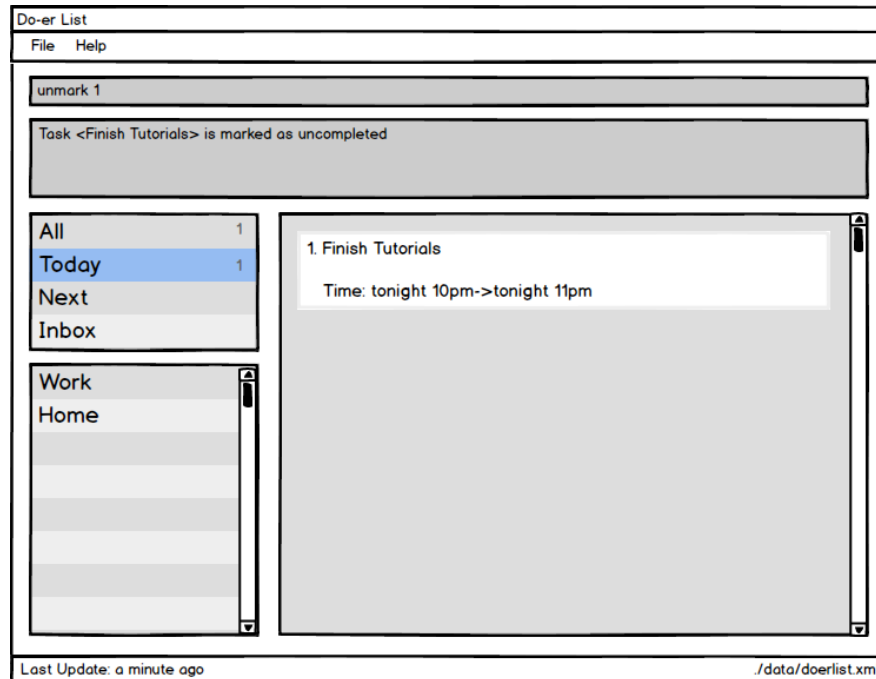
Do-er List

File Help

unmark 1

Task <Finish Tutorials> is marked as uncompleted

All 1
Today 1
Next
Inbox

Work
Home

1. Finish Tutorials

Time: tonight 10pm->tonight 11pm

Last Update: a minute ago

./data/doerlist.xm